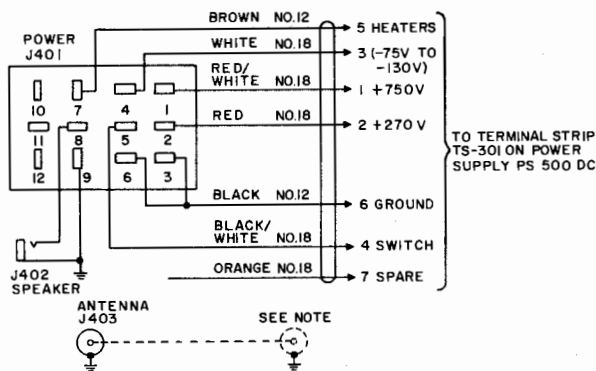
POWER
J401

10 7 4 1
11 8 5 2
12 9 6 3

BROWN NO.12
5 HEATERS
WHITE NO.18
3 (-75V TO -130V)
RED/WHITE NO.18
1 +750V
RED NO.18
2 +270 V
TO TERMINAL STRIP TS-301 ON POWER SUPPLY PS 500 DC
BLACK NO.12
6 GROUND
BLACK/WHITE NO.18
4 SWITCH
ORANGE NO.18
7 SPARE

J402
SPEAKER

ANTENNA
J403
SEE NOTE